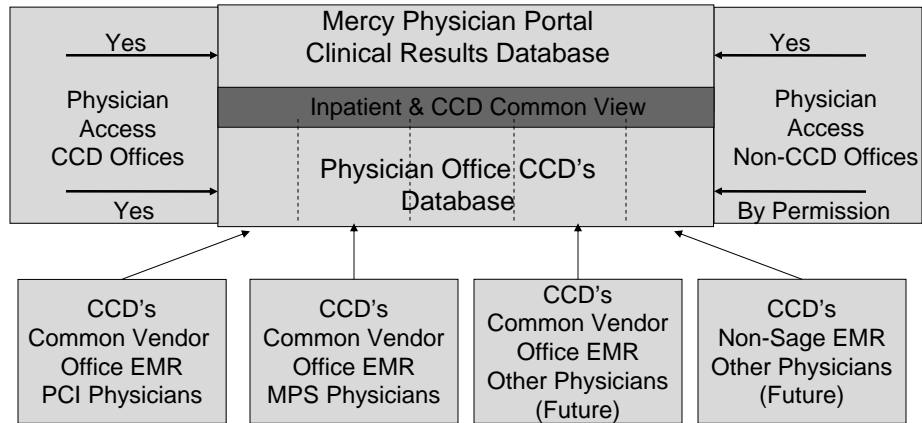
Mercy Physician Portal
Clinical Results Database

Inpatient & CCD Common View

Physician Office CCD's Database

Yes

Physician Access CCD Offices

Yes

Yes

Physician Access Non-CCD Offices

By Permission

CCD's
Common Vendor
Office EMR
PCI Physicians

CCD's
Common Vendor
Office EMR
MPS Physicians

CCD's
Common Vendor
Office EMR
Other Physicians
(Future)

CCD's
Non-Sage EMR
Other Physicians
(Future)